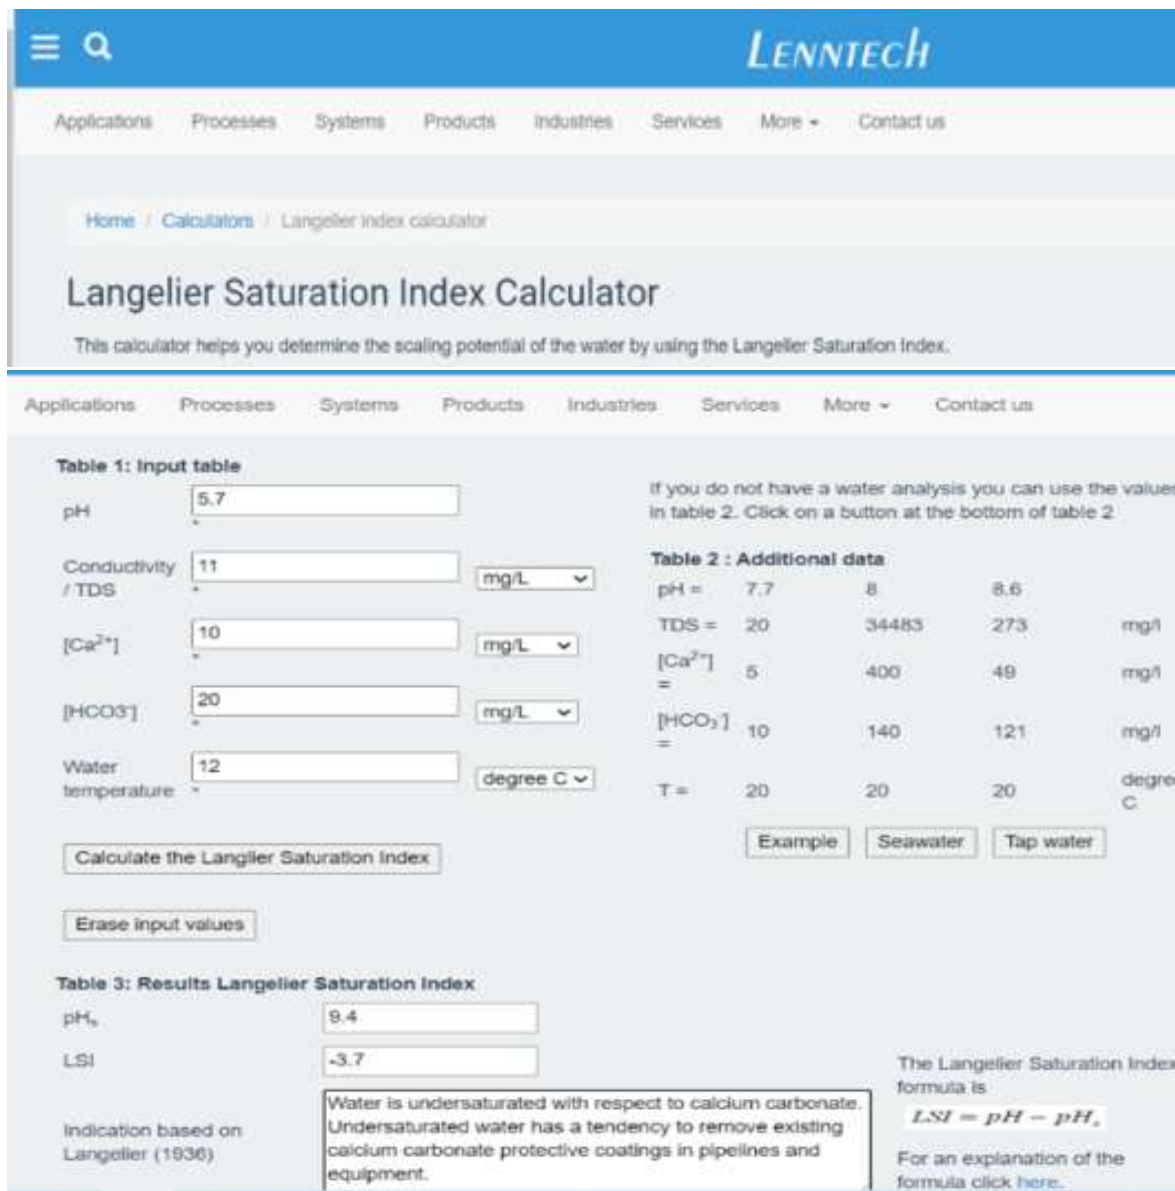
LENNTECH

Applications Processes Systems Products Industries Services More Contact us

Home / Calculators / Langelier index calculator

Langelier Saturation Index Calculator

This calculator helps you determine the scaling potential of the water by using the Langelier Saturation Index.

Applications Processes Systems Products Industries Services More Contact us

Table 1: Input table

| | | |
|---|---|---|
| pH | 5.7 * | |
| Conductivity / TDS | 11 * | mg/L |
| $[Ca^{2+}]$ | 10 * | mg/L |
| $[HCO3^{-}]$ | 20 * | mg/L |
| Water temperature | 12 * | degree C |

Calculate the Langlier Saturation Index

Erase input values

If you do not have a water analysis you can use the value in table 2. Click on a button at the bottom of table 2

Table 2 : Additional data

| | | | | |
|---|---|---|---|---|
| pH = | 7.7 | 8 | 8.6 | |
| TDS = | 20 | 34483 | 273 | mg/l |
| $[Ca^{2+}]$ = | 5 | 400 | 49 | mg/l |
| $[HCO_3^-]$ = | 10 | 140 | 121 | mg/l |
| T = | 20 | 20 | 20 | degre C |

Example Seawater Tap water

Table 3: Results Langelier Saturation Index

| | |
|---|---|
| $pH_s$ | 9.4 |
| LSI | -3.7 |
| Indication based on Langelier (1936) | Water is undersaturated with respect to calcium carbonate. Undersaturated water has a tendency to remove existing calcium carbonate protective coatings in pipelines and equipment. |

The Langelier Saturation Index formula is

$LSI = pH - pH_s$

For an explanation of the formula click here.